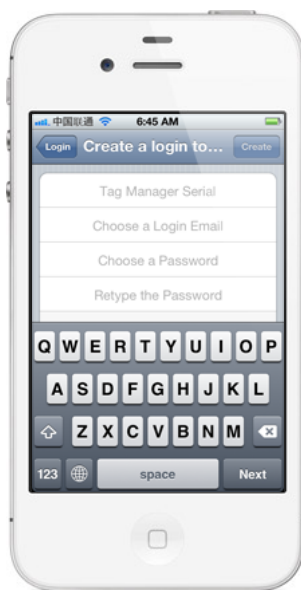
中国联通 6:45 AM

Login Create a login to... Create

Tag Manager Serial

Choose a Login Email

Choose a Password

Retype the Password

Q W E R T Y U I O P
A S D F G H J K L
Z X C V B N M
123 space Next